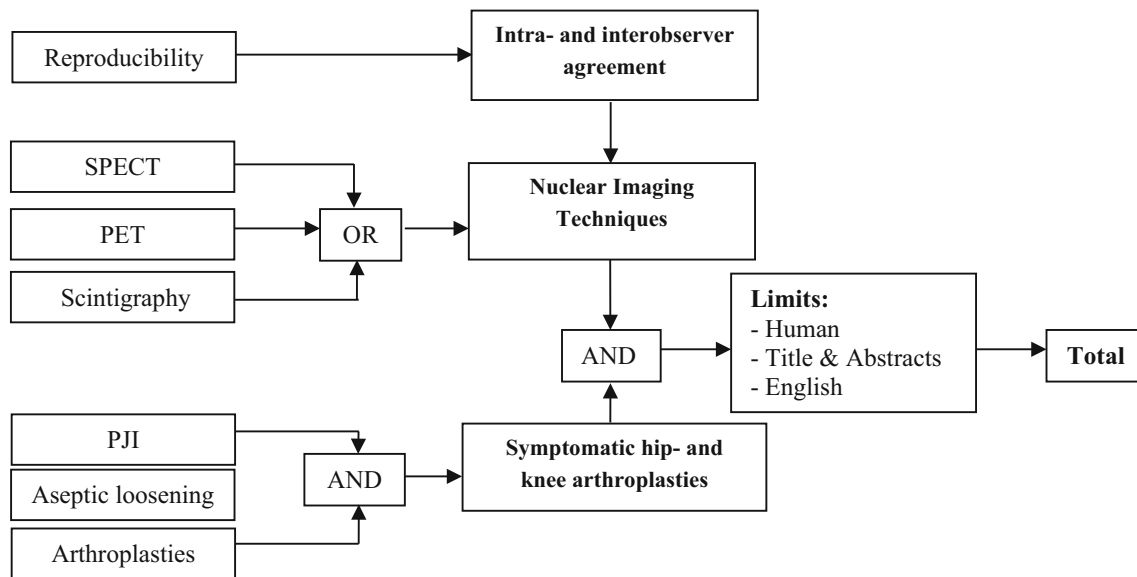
Reproducibility

Intra- and interobserver agreement

SPECT

PET

OR

Scintigraphy

Nuclear Imaging Techniques

AND

Limits:
- Human
- Title & Abstracts
- English

Total

PJI

Aseptic loosening

AND

Arthroplasties

Symptomatic hip- and knee arthroplasties